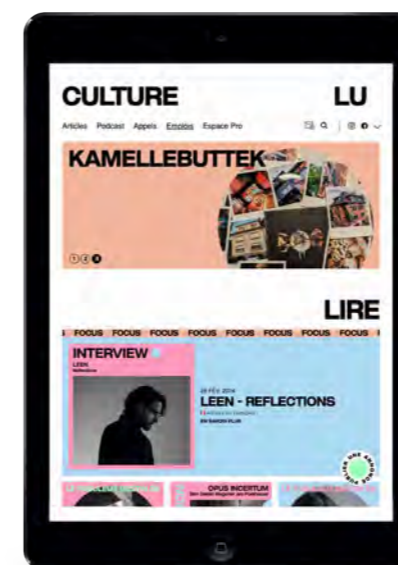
CULTURE LU

Articles Podcast Appels Emplois Espace Pro

KAMELLEBUTTEK

LIRE

FOCUS FOCUS FOCUS FOCUS FOCUS FOCUS FOCUS FOCUS FOCUS

INTERVIEW

LEEN
Reflections

28 FÉV 2024

LEEN - REFLECTIONS

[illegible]

EN SAVOIR PLUS

OPUS INCERTUM

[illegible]